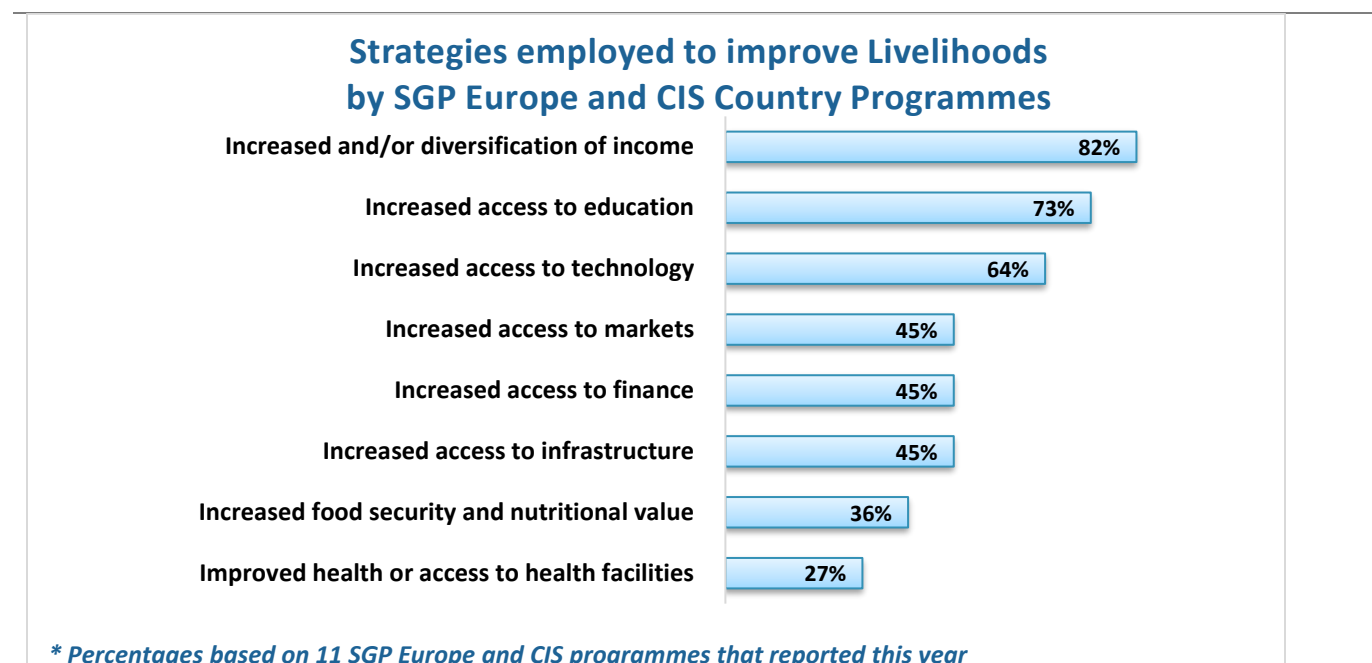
Strategies employed to improve Livelihoods by SGP Europe and CIS Country Programmes

Increased and/or diversification of income 82%

Increased access to education 73%

Increased access to technology 64%

Increased access to markets 45%

Increased access to finance 45%

Increased access to infrastructure 45%

Increased food security and nutritional value 36%

Improved health or access to health facilities 27%

* Percentages based on 11 SGP Europe and CIS programmes that reported this year